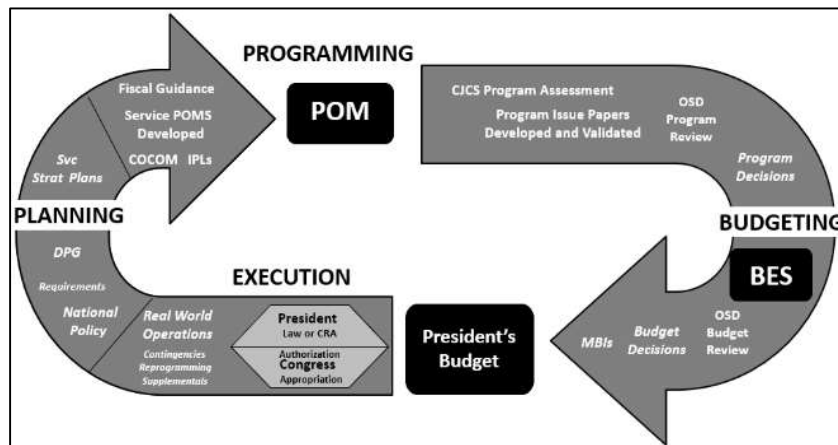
PROGRAMMING

POM

Fiscal Guidance

Service POMS Developed

COCOM IPLs

Svc Strat Plans

CJCS Program Assessment

Program Issue Papers Developed and Validated

OSD Program Review

Program Decisions

PLANNING

DPG

Requirements

National Policy

BUDGETING

BES

EXECUTION

Real World Operations

Contingencies

Reprogramming

Supplementals

President

Law or CRA

Authorization

Congress

Appropriation

President's Budget

MBIs

Budget Decisions

OSD Budget Review